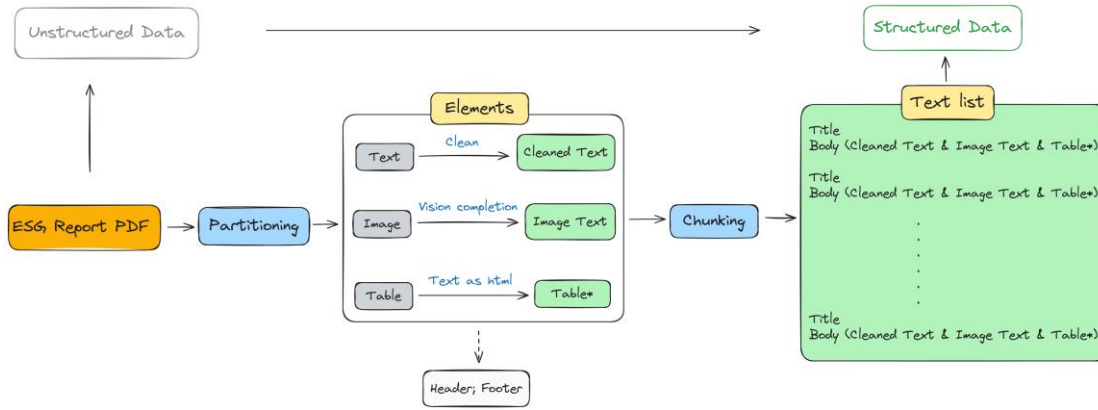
Unstructured Data

Structured Data

ESG Report PDF

Partitioning

Elements

Text

Clean

Cleaned Text

Image

Vision completion

Image Text

Table

Text as html

Table*

Header; Footer

Chunking

Text list

Title
Body (Cleaned Text & Image Text & Table*)

Title
Body (Cleaned Text & Image Text & Table*)

.
.
.
.
.
.

Title
Body (Cleaned Text & Image Text & Table*)